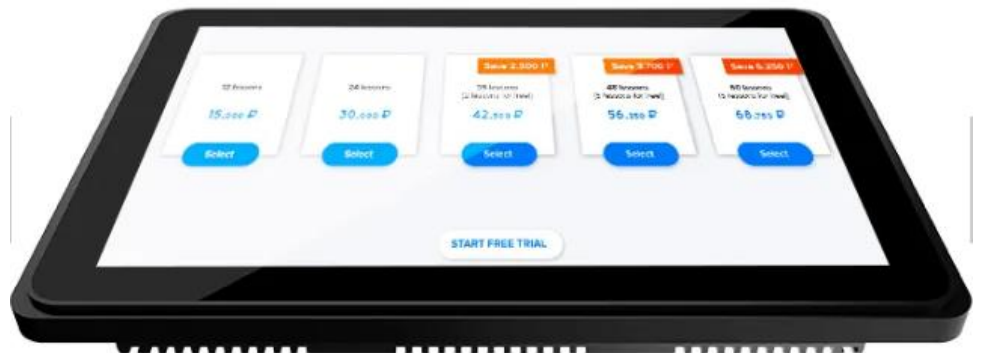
12 lessons

15.000 ₽

Select

24 lessons

30.000 ₽

Select

Save 2.500 ₽

36 lessons
(2 lessons for free)

42.500 ₽

Select

Save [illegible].700 ₽

48 lessons
(3 lessons for free)

56.350 ₽

Select

Save 5.250 ₽

60 lessons
(5 lessons for free)

68.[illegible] ₽

Select

START FREE TRIAL